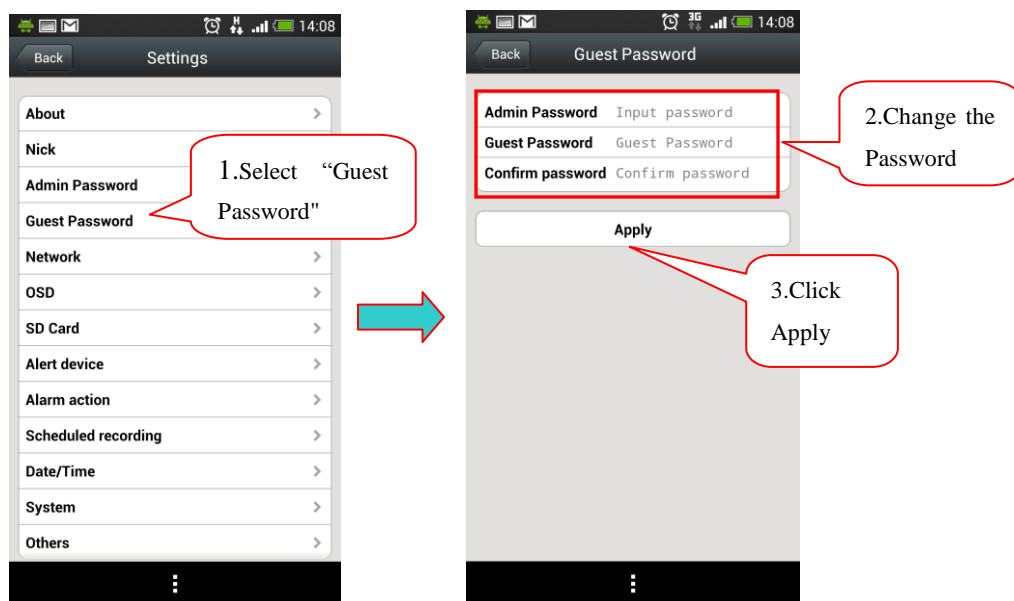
14:08

Back

Settings

About

Nick

Admin Password

Guest Password

Network

OSD

SD Card

Alert device

Alarm action

Scheduled recording

Date/Time

System

Others

1.Select “Guest Password"

14:08

Back

Guest Password

Admin Password Input password

Guest Password Guest Password

Confirm password Confirm password

Apply

2.Change the Password

3.Click Apply